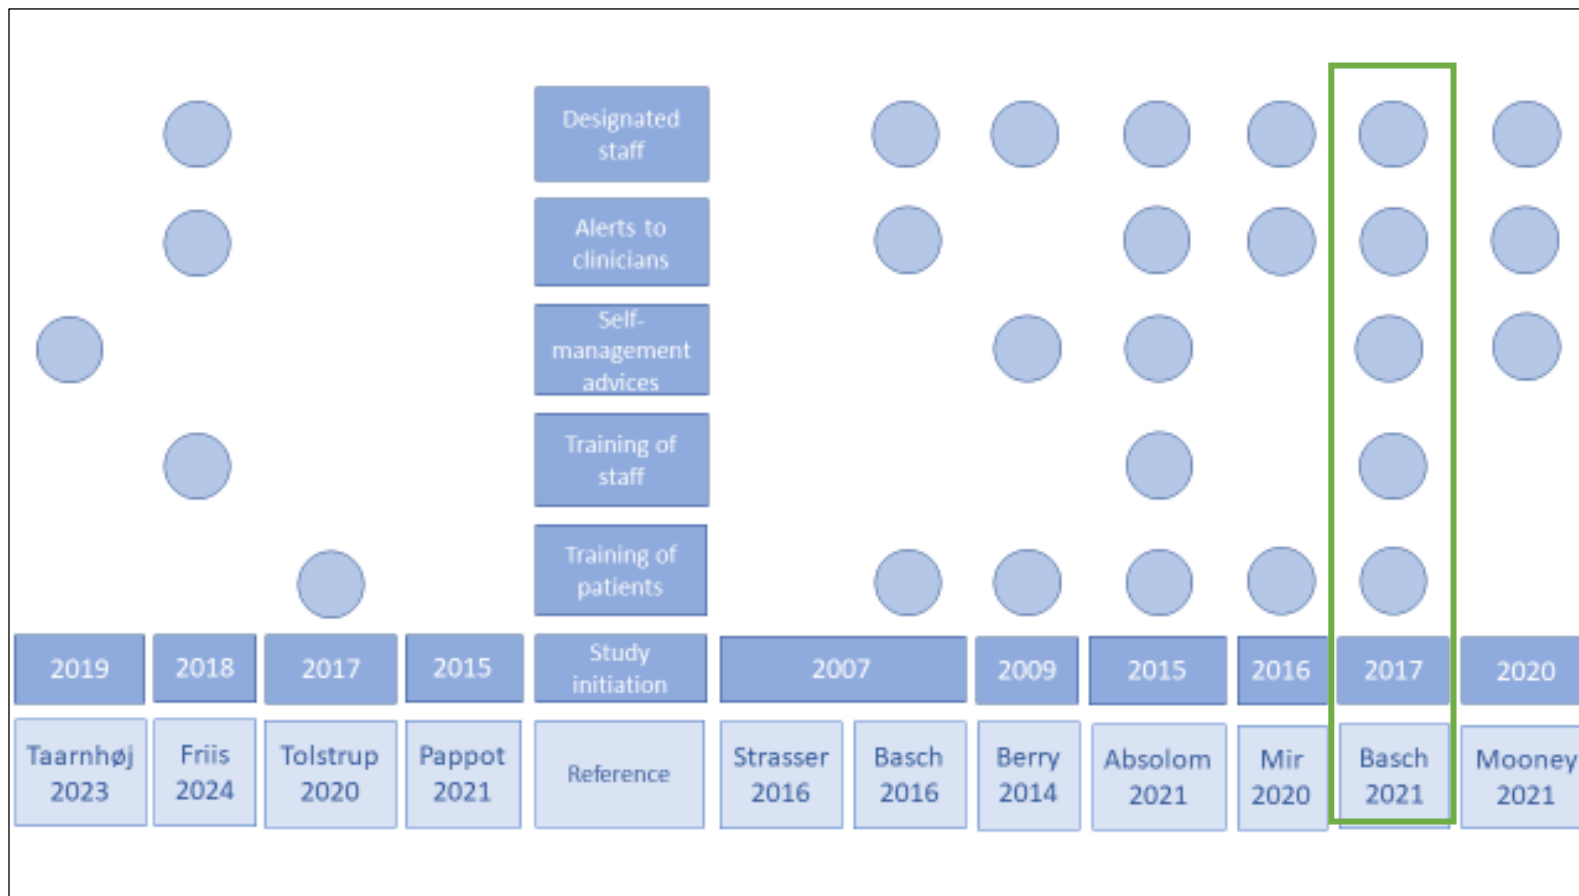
Designated staff

Alerts to clinicians

Self-management advices

Training of staff

Training of patients

| 2019 | 2018 | 2017 | 2015 | Study initiation | 2007 | | 2009 | 2015 | 2016 | 2017 | 2020 |
|---|---|---|---|---|---|---|---|---|---|---|---|
| Taarnhøj 2023 | Friis 2024 | Tolstrup 2020 | Pappot 2021 | Reference | Strasser 2016 | Basch 2016 | Berry 2014 | Absolom 2021 | Mir 2020 | Basch 2021 | Mooney 2021 |